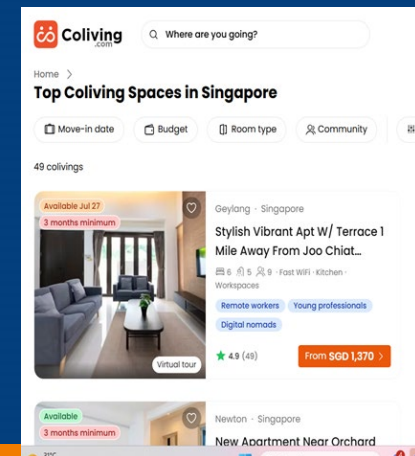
Coliving .com

Where are you going?

Home >

Top Coliving Spaces in Singapore

Move-in date | Budget | Room type | Community

49 colivings

Available Jul 27
3 months minimum

Virtual tour

Geylang · Singapore

Stylish Vibrant Apt W/ Terrace 1 Mile Away From Joo Chiat...

6 5 9 · Fast WiFi · Kitchen · Workspaces

Remote workers | Young professionals | Digital nomads

4.9 (49)

From SGD 1,370 >

Available
3 months minimum

Newton · Singapore

New Apartment Near Orchard